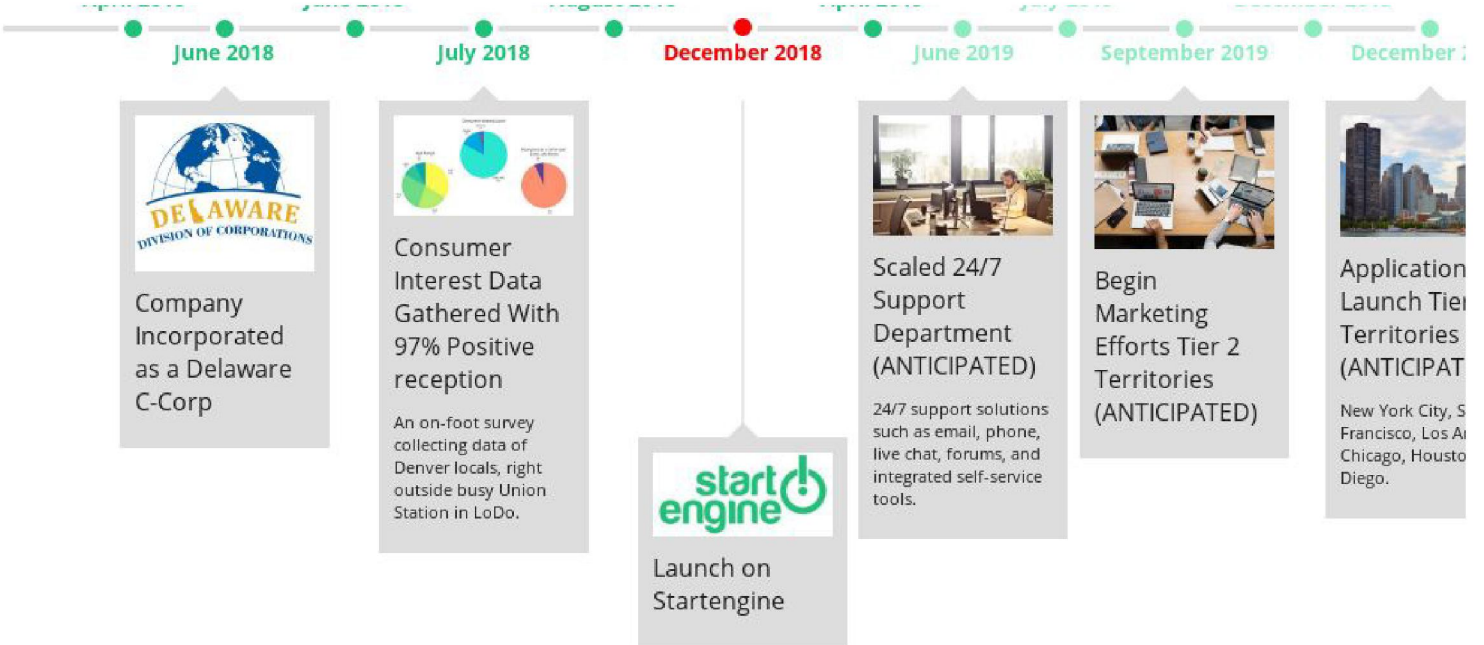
June 2018

July 2018

December 2018

June 2019

September 2019

December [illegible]

DELAWARE
DIVISION OF CORPORATIONS

Company Incorporated as a Delaware C-Corp

Consumer Interest Data Gathered With 97% Positive reception

An on-foot survey collecting data of Denver locals, right outside busy Union Station in LoDo.

start engine

Launch on Startengine

Scaled 24/7 Support Department (ANTICIPATED)

24/7 support solutions such as email, phone, live chat, forums, and integrated self-service tools.

Begin Marketing Efforts Tier 2 Territories (ANTICIPATED)

Application Launch Tie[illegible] Territories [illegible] (ANTICIPAT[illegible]

New York City, S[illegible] Francisco, Los A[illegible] Chicago, Housto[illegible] Diego.